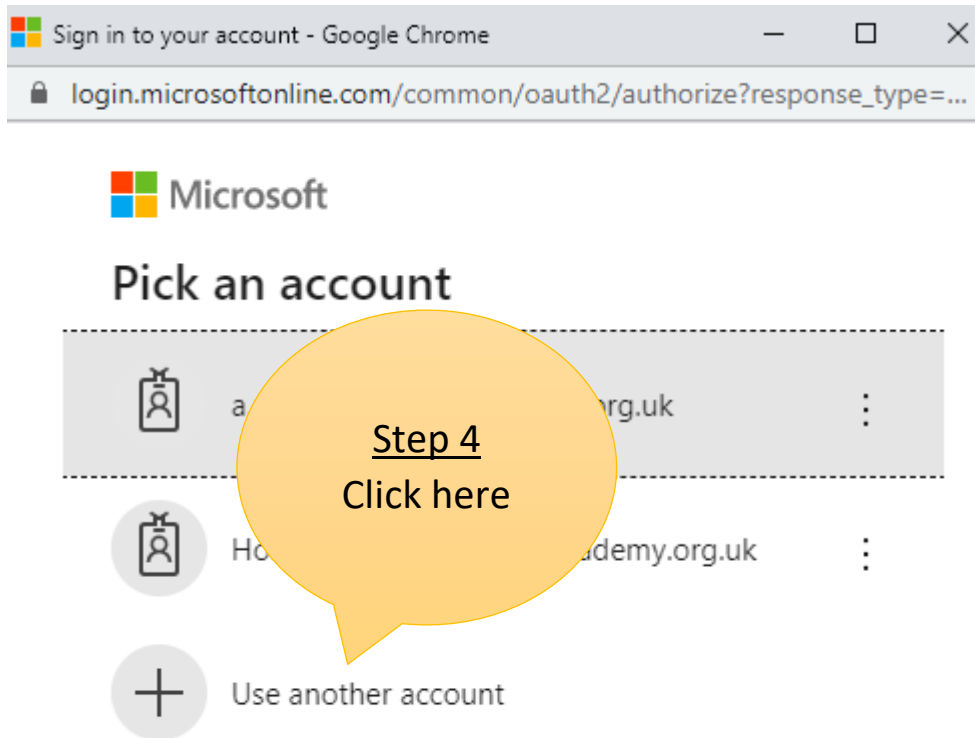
Sign in to your account - Google Chrome

login.microsoftonline.com/common/oauth2/authorize?response_type=...

Microsoft

Pick an account

a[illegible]org.uk

Step 4
Click here

Ho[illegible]ademy.org.uk

Use another account